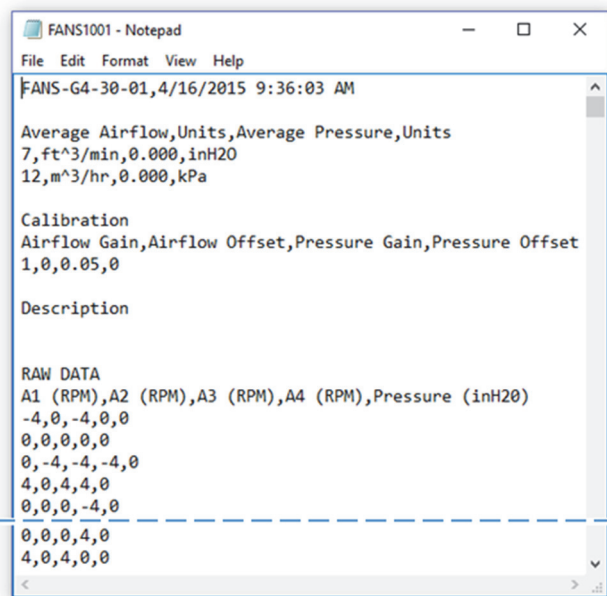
FANS1001 - Notepad

File Edit Format View Help

FANS-G4-30-01,4/16/2015 9:36:03 AM

Average Airflow,Units,Average Pressure,Units
7,ft^3/min,0.000,inH2O
12,m^3/hr,0.000,kPa

Calibration
Airflow Gain,Airflow Offset,Pressure Gain,Pressure Offset
1,0,0.05,0

Description

RAW DATA
A1 (RPM),A2 (RPM),A3 (RPM),A4 (RPM),Pressure (inH20)
-4,0,-4,0,0
0,0,0,0,0
0,-4,-4,-4,0
4,0,4,4,0
0,0,0,-4,0
0,0,0,4,0
4,0,4,0,0